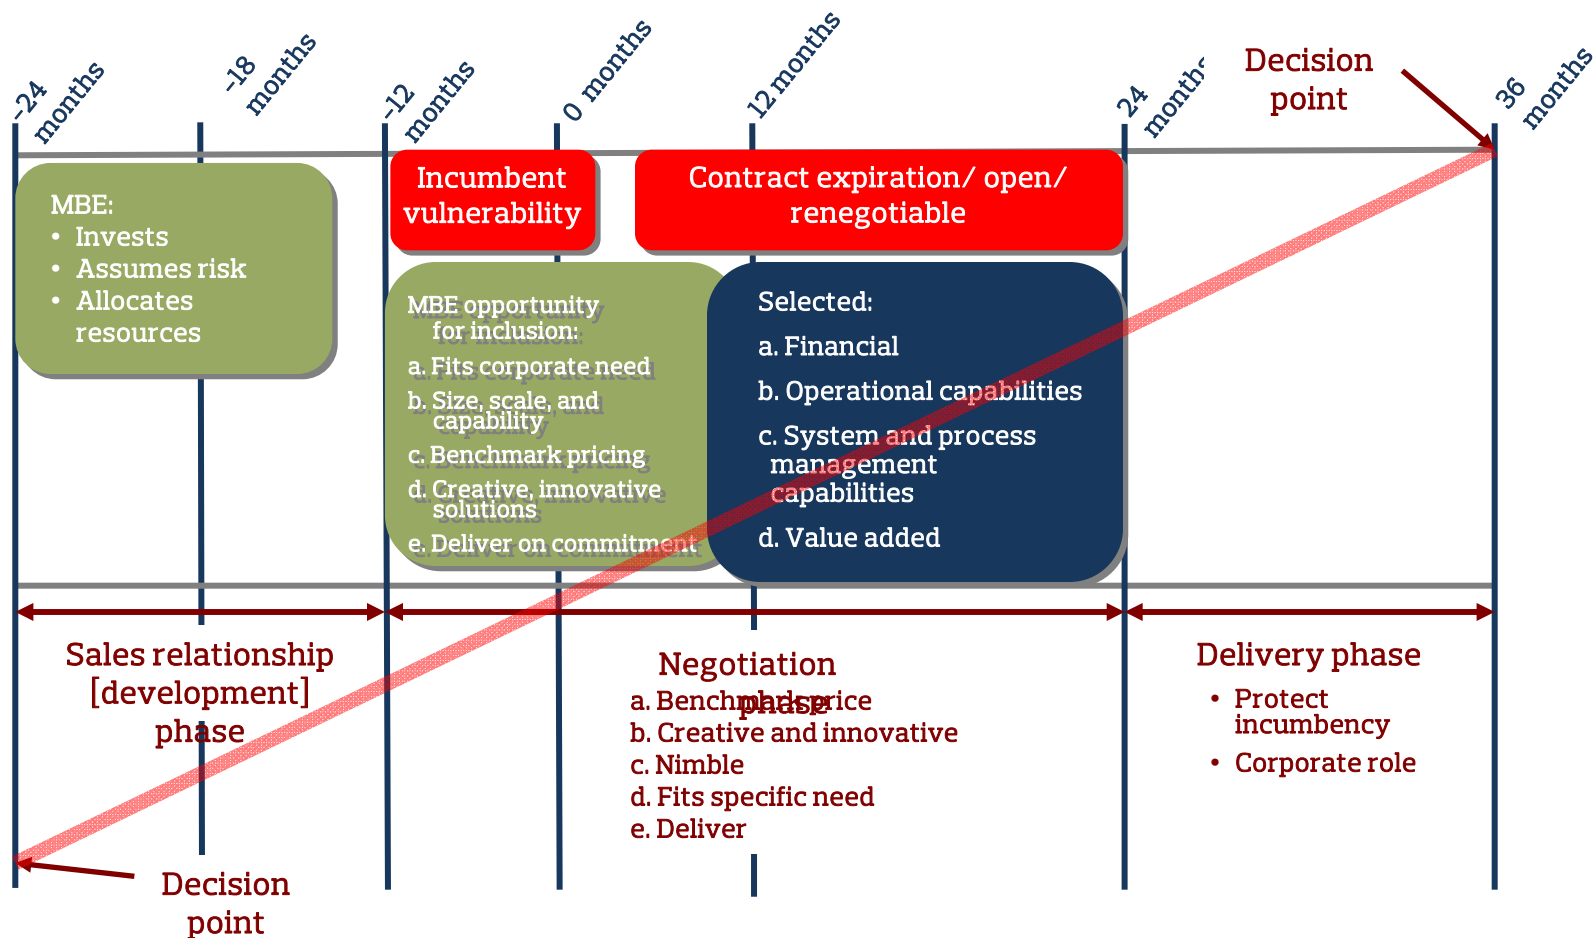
-24 months

-18 months

-12 months

0 months

12 months

24 months

Decision point

36 months

MBE:
• Invests
• Assumes risk
• Allocates resources

Incumbent vulnerability

Contract expiration/ open/ renegotiable

MBE opportunity for inclusion:
a. Fits corporate need
b. Size, scale, and capability
c. Benchmark pricing
d. Creative, innovative solutions
e. Deliver on commitment

Selected:
a. Financial
b. Operational capabilities
c. System and process management capabilities
d. Value added

Sales relationship [development] phase

Negotiation phase
a. Benchmark price
b. Creative and innovative
c. Nimble
d. Fits specific need
e. Deliver

Delivery phase
• Protect incumbency
• Corporate role

Decision point